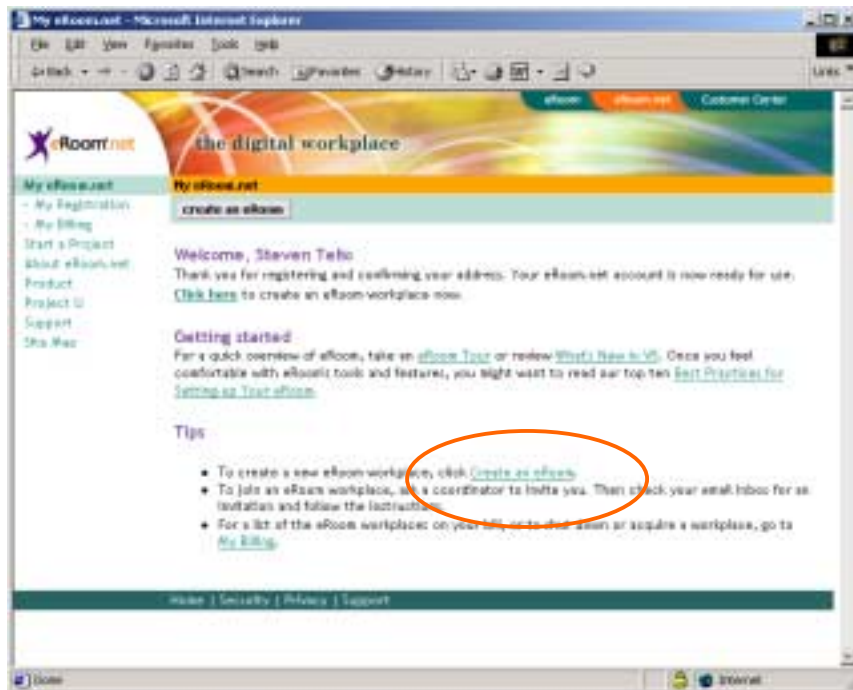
My eRoom.net - Microsoft Internet Explorer

File Edit View Favorites Tools Help

Back Search Favorites History

Links

eRoom eRoom.net Customer Center

eRoom.net

the digital workplace

My eRoom.net
- My Registration
- My Billing
Start a Project
About eRoom.net
Product
Project U
Support
Site Map

My eRoom.net

create an eRoom

Welcome, Steven Tello

Thank you for registering and confirming your address. Your eRoom.net account is now ready for use. Click here to create an eRoom workplace now.

Getting started

For a quick overview of eRoom, take an eRoom Tour or review What's New in V5. Once you feel comfortable with eRoom's tools and features, you might want to read our top ten Best Practices for Setting up Your eRoom.

Tips

• To create a new eRoom workplace, click Create an eRoom.
• To join an eRoom workplace, ask a coordinator to invite you. Then check your email inbox for an invitation and follow the instructions.
• For a list of the eRoom workplaces on your bill, or to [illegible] or acquire a workplace, go to My Billing.

Home | Security | Privacy | Support

Done

Internet